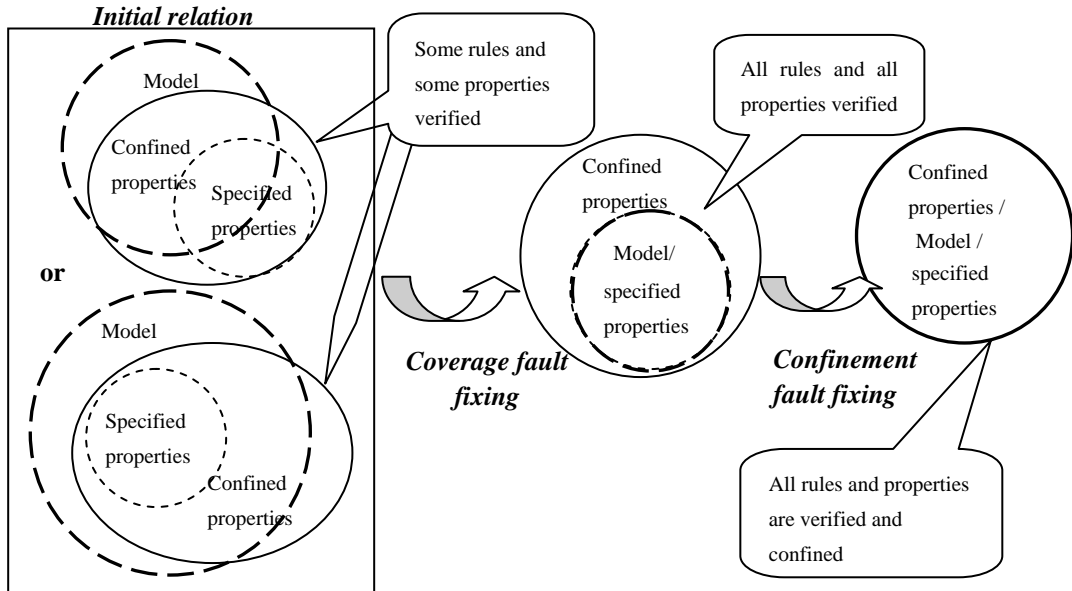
Initial relation

Model

Confined properties

Specified properties

or

Model

Specified properties

Confined properties

Some rules and some properties verified

Coverage fault fixing

Confined properties

Model/ specified properties

All rules and all properties verified

Confinement fault fixing

Confined properties / Model / specified properties

All rules and properties are verified and confined